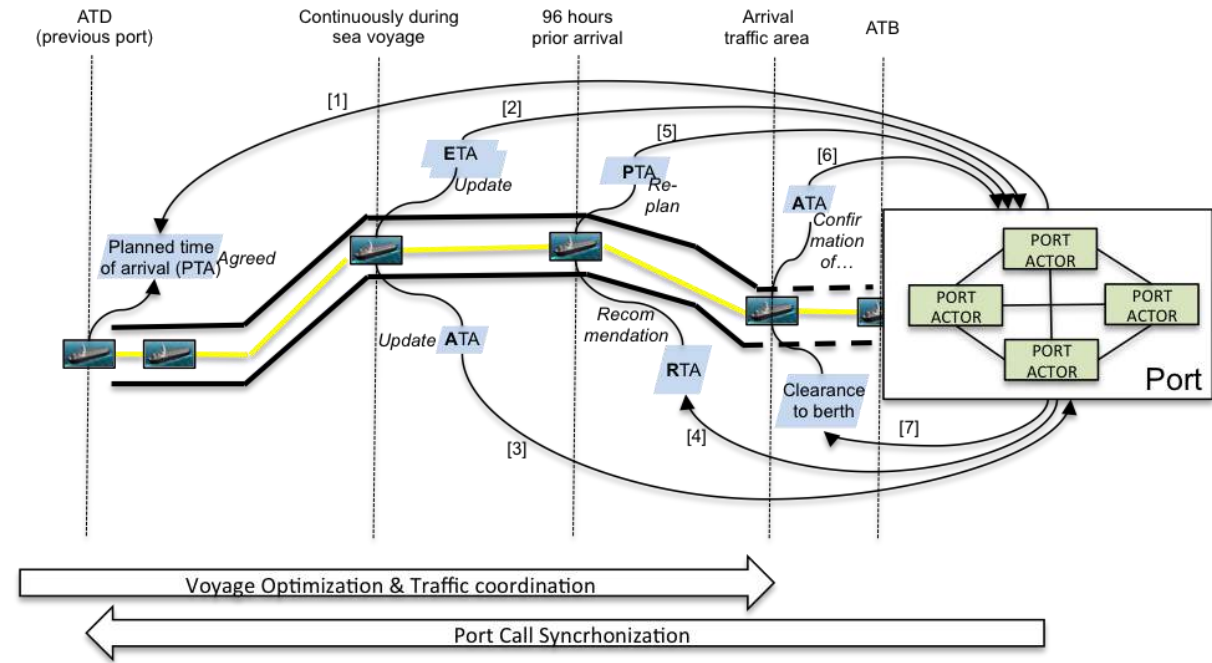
ATD (previous port)

Continuously during sea voyage

96 hours prior arrival

Arrival traffic area

ATB

[1]

[2]

[5]

[6]

ETA

Update

PTA

Re-plan

ATA

Confirmation of…

Planned time of arrival (PTA)

Agreed

PORT ACTOR

PORT ACTOR

PORT ACTOR

PORT ACTOR

Port

Recommendation

Update ATA

RTA

Clearance to berth

[4]

[7]

[3]

Voyage Optimization & Traffic coordination

Port Call Syncrhonization